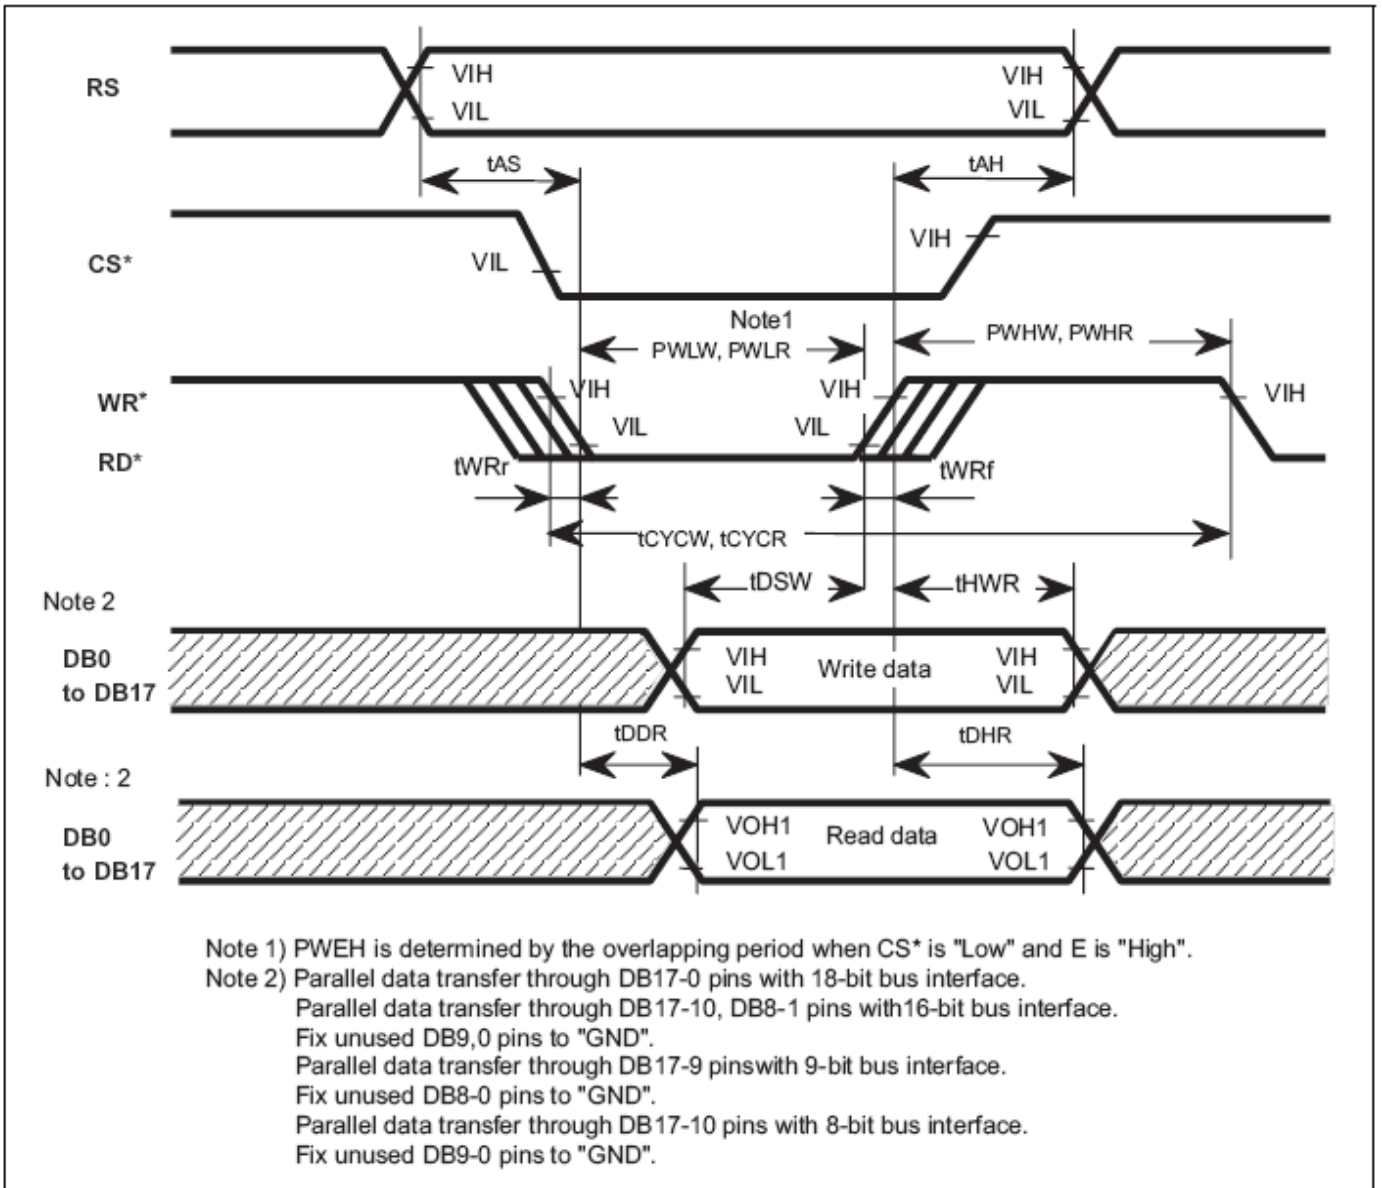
RS
VIH
VIL
VIH
VIL
tAS
tAH
CS*
VIL
VIH
Note1
PWLW, PWLR
PWHW, PWHR
WR*
RD*
VIH
VIL
VIH
VIL
VIH
tWRr
tWRf
tCYCW, tCYCR
tDSW
tHWR
Note 2
DB0 to DB17
VIH
VIL
Write data
VIH
VIL
tDDR
tDHR
Note : 2
DB0 to DB17
VOH1
VOL1
Read data
VOH1
VOL1

Note 1) PWEH is determined by the overlapping period when CS* is "Low" and E is "High".
Note 2) Parallel data transfer through DB17-0 pins with 18-bit bus interface.
Parallel data transfer through DB17-10, DB8-1 pins with16-bit bus interface.
Fix unused DB9,0 pins to "GND".
Parallel data transfer through DB17-9 pinswith 9-bit bus interface.
Fix unused DB8-0 pins to "GND".
Parallel data transfer through DB17-10 pins with 8-bit bus interface.
Fix unused DB9-0 pins to "GND".